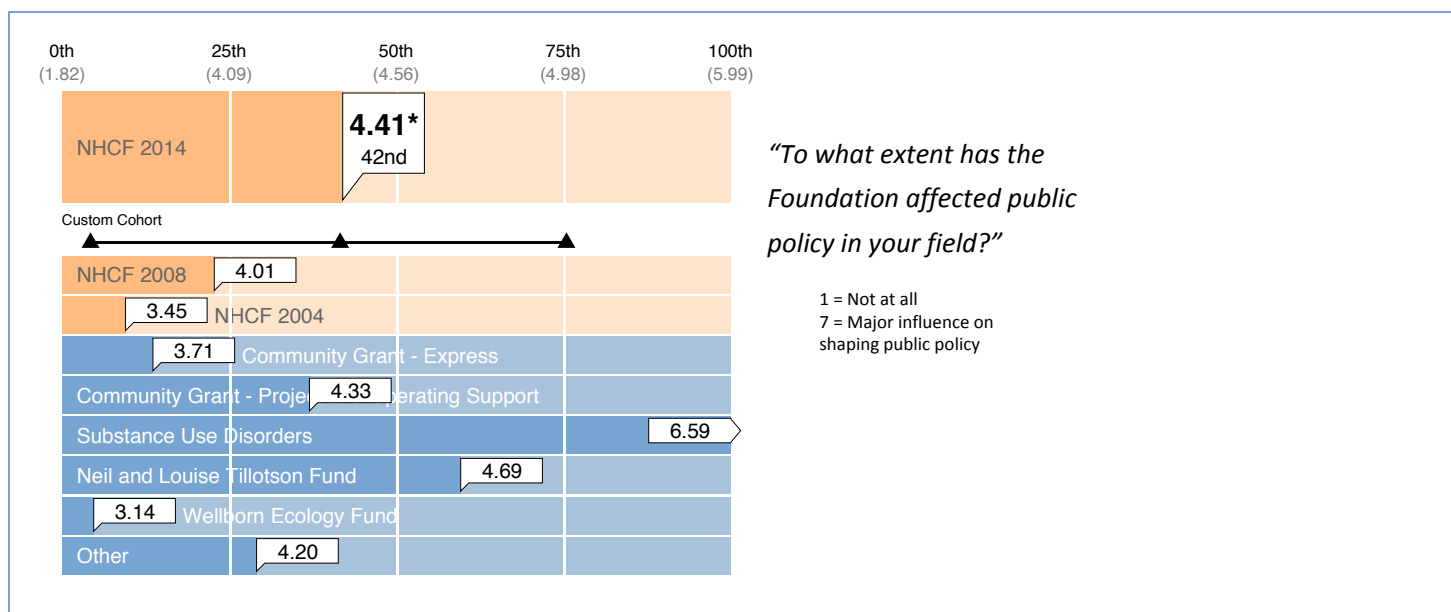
0th (1.82) 25th (4.09) 50th (4.56) 75th (4.98) 100th (5.99)

NHCF 2014 4.41* 42nd

Custom Cohort

NHCF 2008 4.01

3.45 NHCF 2004

3.71 Community Grant - Express

Community Grant - Project/Operating Support 4.33

Substance Use Disorders 6.59

Neil and Louise Tillotson Fund 4.69

3.14 Wellborn Ecology Fund

Other 4.20

*"To what extent has the Foundation affected public policy in your field?"*

1 = Not at all
7 = Major influence on shaping public policy